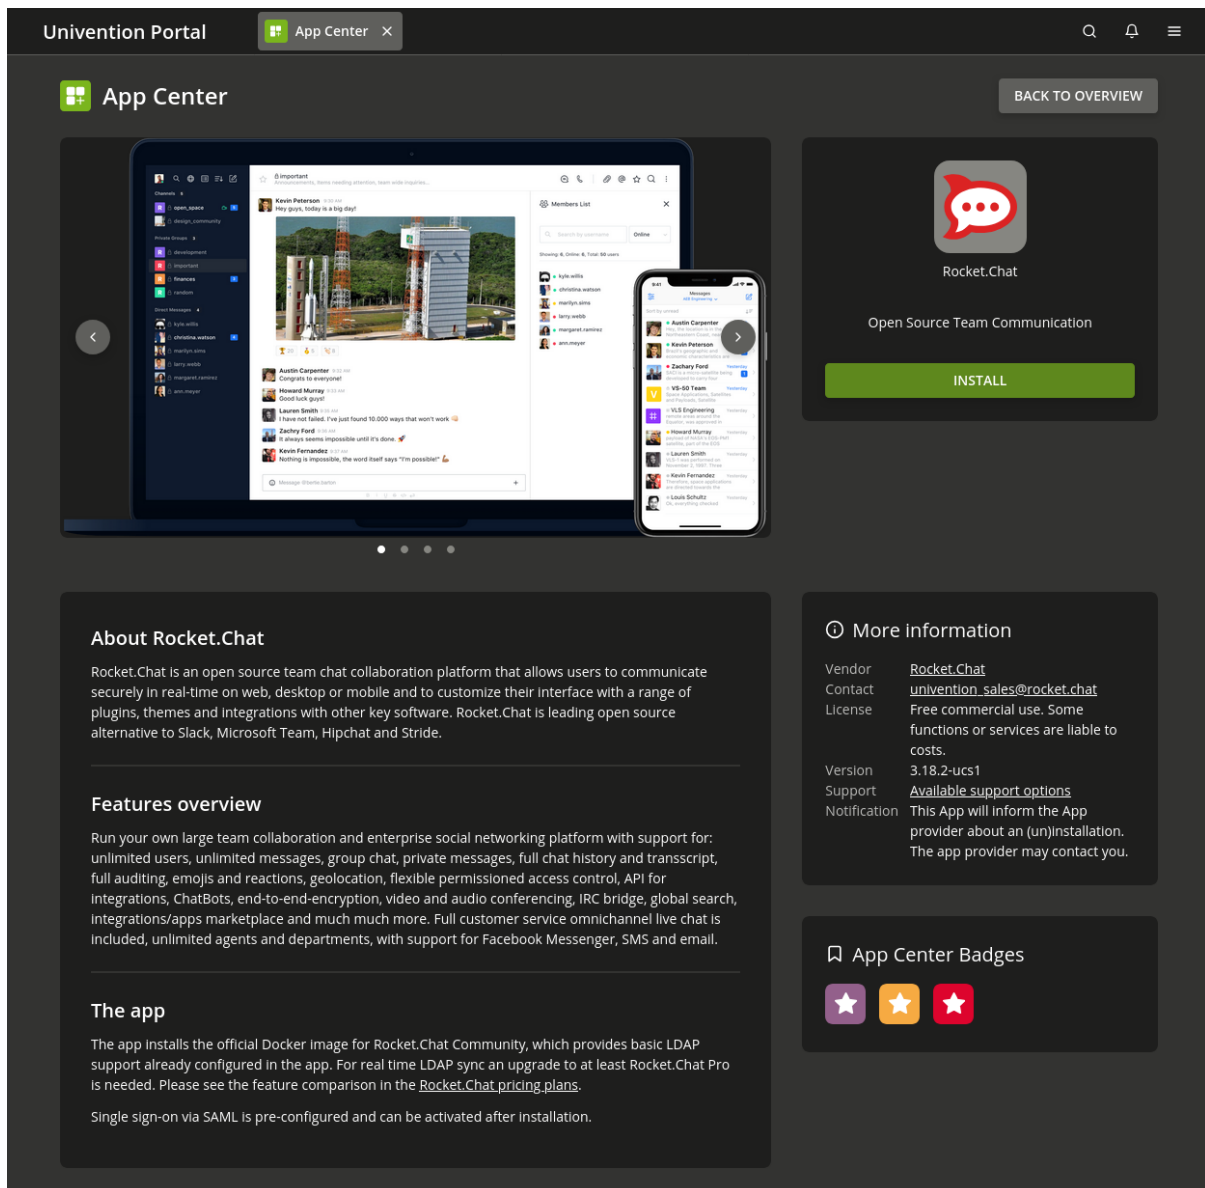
Univention Portal

App Center ×

App Center

BACK TO OVERVIEW

Rocket.Chat

Open Source Team Communication

INSTALL

About Rocket.Chat

Rocket.Chat is an open source team chat collaboration platform that allows users to communicate securely in real-time on web, desktop or mobile and to customize their interface with a range of plugins, themes and integrations with other key software. Rocket.Chat is leading open source alternative to Slack, Microsoft Team, Hipchat and Stride.

Features overview

Run your own large team collaboration and enterprise social networking platform with support for: unlimited users, unlimited messages, group chat, private messages, full chat history and transscript, full auditing, emojis and reactions, geolocation, flexible permissioned access control, API for integrations, ChatBots, end-to-end-encryption, video and audio conferencing, IRC bridge, global search, integrations/apps marketplace and much much more. Full customer service omnichannel live chat is included, unlimited agents and departments, with support for Facebook Messenger, SMS and email.

The app

The app installs the official Docker image for Rocket.Chat Community, which provides basic LDAP support already configured in the app. For real time LDAP sync an upgrade to at least Rocket.Chat Pro is needed. Please see the feature comparison in the Rocket.Chat pricing plans.

Single sign-on via SAML is pre-configured and can be activated after installation.

More information

Vendor Rocket.Chat
Contact univention_sales@rocket.chat
License Free commercial use. Some functions or services are liable to costs.
Version 3.18.2-ucs1
Support Available support options
Notification This App will inform the App provider about an (un)installation. The app provider may contact you.

App Center Badges